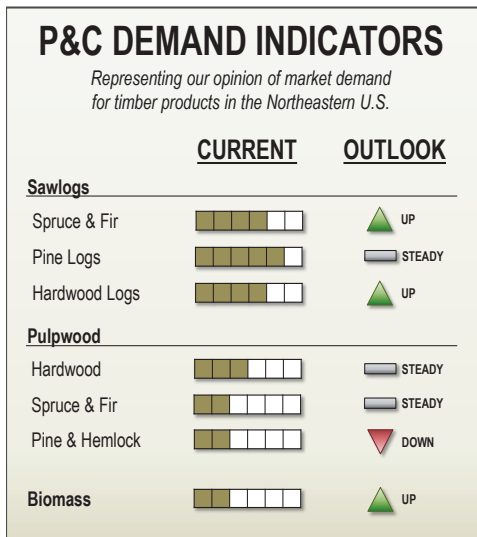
P&C DEMAND INDICATORS

Representing our opinion of market demand for timber products in the Northeastern U.S.

| | CURRENT | OUTLOOK |
|---|---|---|
| **Sawlogs** | | |
| Spruce & Fir | | UP |
| Pine Logs | | STEADY |
| Hardwood Logs | | UP |
| **Pulpwood** | | |
| Hardwood | | STEADY |
| Spruce & Fir | | STEADY |
| Pine & Hemlock | | DOWN |
| **Biomass** | | UP |